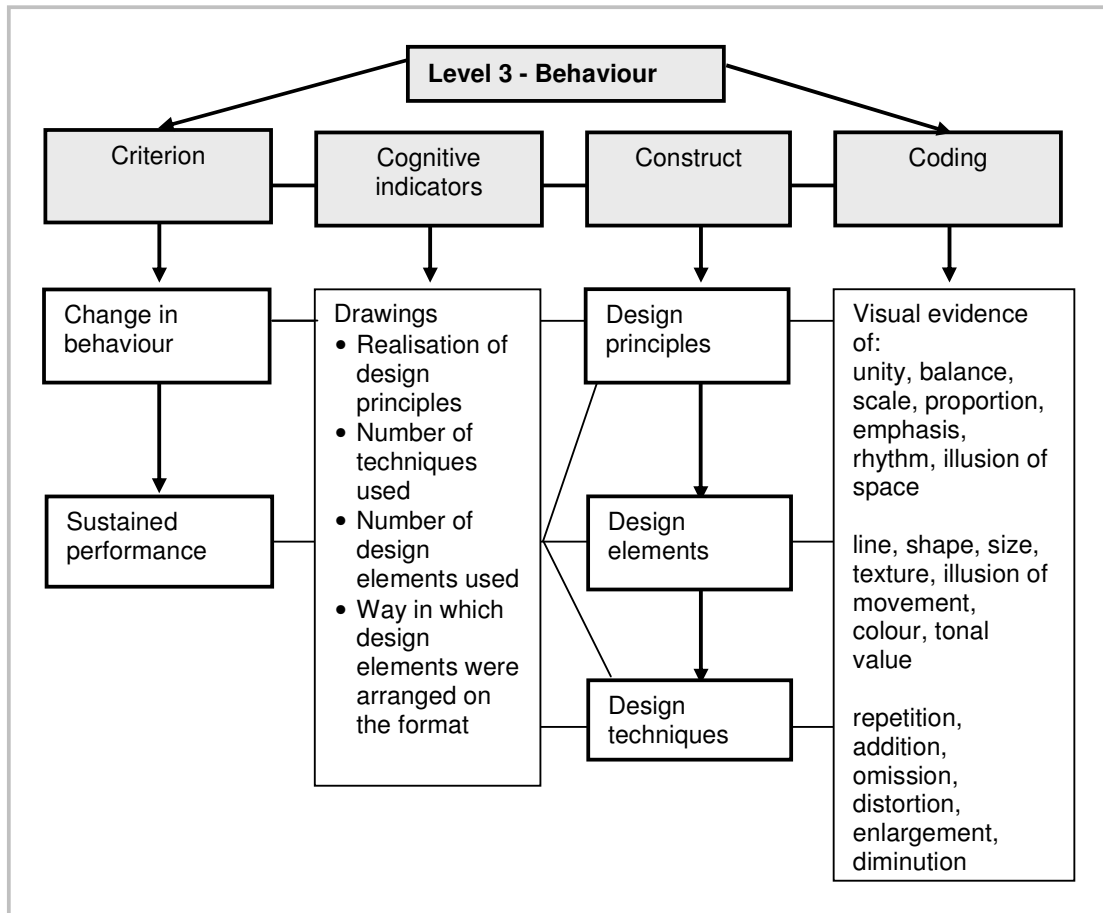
Level 3 - Behaviour

Criterion

Cognitive indicators

Construct

Coding

Change in behaviour

Sustained performance

Drawings
• Realisation of design principles
• Number of techniques used
• Number of design elements used
• Way in which design elements were arranged on the format

Design principles

Design elements

Design techniques

Visual evidence of:
unity, balance, scale, proportion, emphasis, rhythm, illusion of space

line, shape, size, texture, illusion of movement, colour, tonal value

repetition, addition, omission, distortion, enlargement, diminution